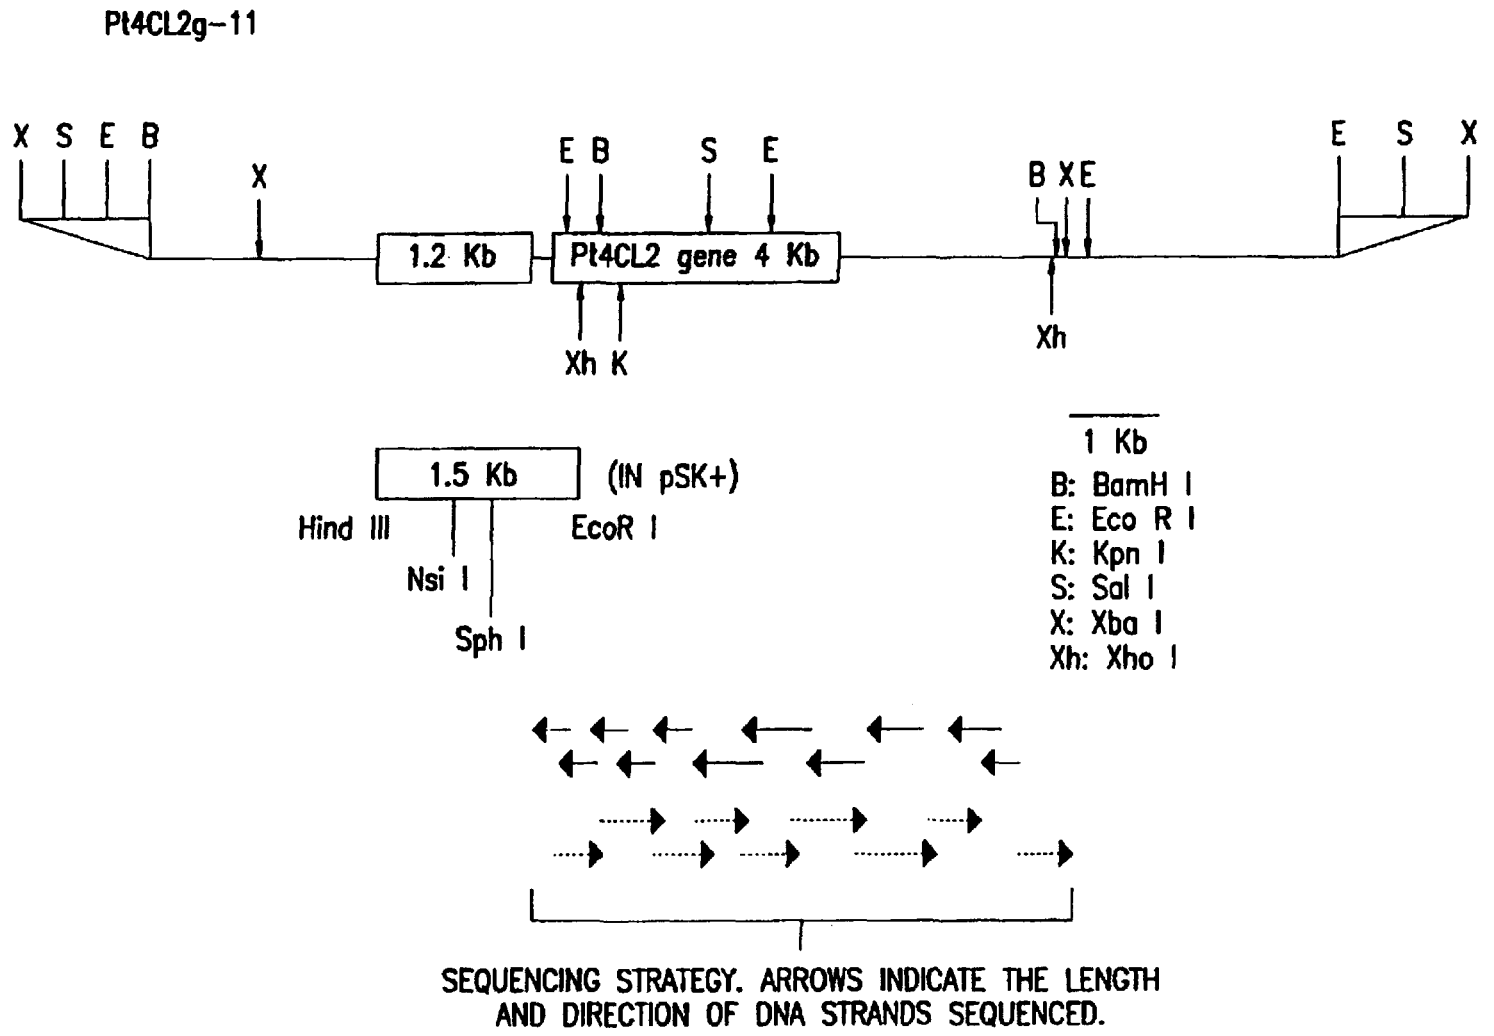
Pt4CL2g-11

X S E B

X

E B

S

E

B X E

E S X

1.2 Kb

Pt4CL2 gene 4 Kb

Xh K

Xh

1 Kb

B: BamH I
E: Eco R I
K: Kpn I
S: Sal I
X: Xba I
Xh: Xho I

1.5 Kb

(IN pSK+)

Hind III

EcoR I

Nsi I

Sph I

SEQUENCING STRATEGY. ARROWS INDICATE THE LENGTH AND DIRECTION OF DNA STRANDS SEQUENCED.